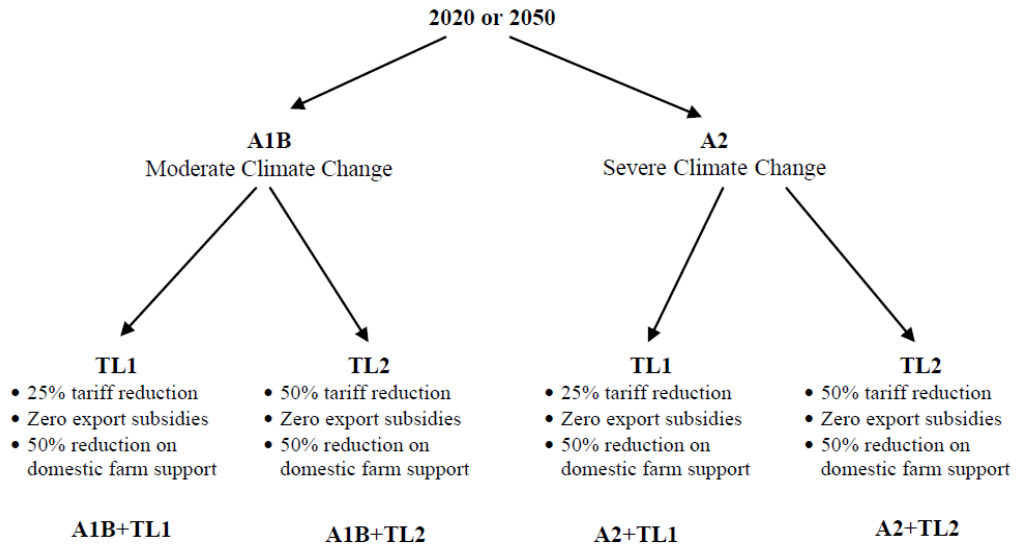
2020 or 2050

A1B
Moderate Climate Change

A2
Severe Climate Change

TL1
• 25% tariff reduction
• Zero export subsidies
• 50% reduction on domestic farm support

TL2
• 50% tariff reduction
• Zero export subsidies
• 50% reduction on domestic farm support

TL1
• 25% tariff reduction
• Zero export subsidies
• 50% reduction on domestic farm support

TL2
• 50% tariff reduction
• Zero export subsidies
• 50% reduction on domestic farm support

A1B+TL1

A1B+TL2

A2+TL1

A2+TL2